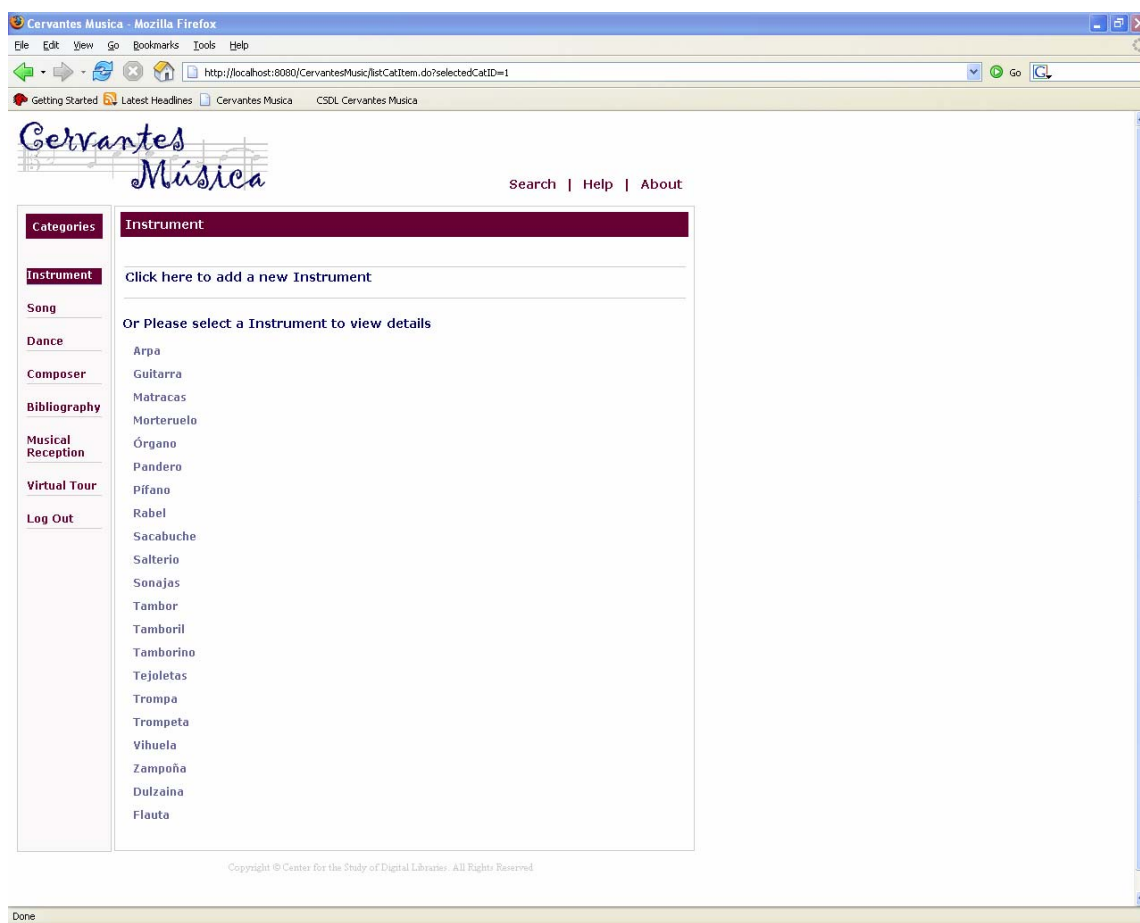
Cervantes Musica - Mozilla Firefox

File Edit View Go Bookmarks Tools Help

http://localhost:8080/CervantesMusic/listCatItem.do?selectedCatID=1

Go

Getting Started Latest Headlines Cervantes Musica CSDL Cervantes Musica

Cervantes Música

Search | Help | About

Categories

Instrument
Song
Dance
Composer
Bibliography
Musical Reception
Virtual Tour
Log Out

Instrument

Click here to add a new Instrument

Or Please select a Instrument to view details

Arpa
Guitarra
Matracas
Morteruelo
Órgano
Pandero
Pífano
Rabel
Sacabuche
Salterio
Sonajas
Tambor
Tamboril
Tamborino
Tejoletas
Trompa
Trompeta
Vihuela
Zampoña
Dulzaina
Flauta

Copyright © Center for the Study of Digital Libraries. All Rights Reserved.

Done